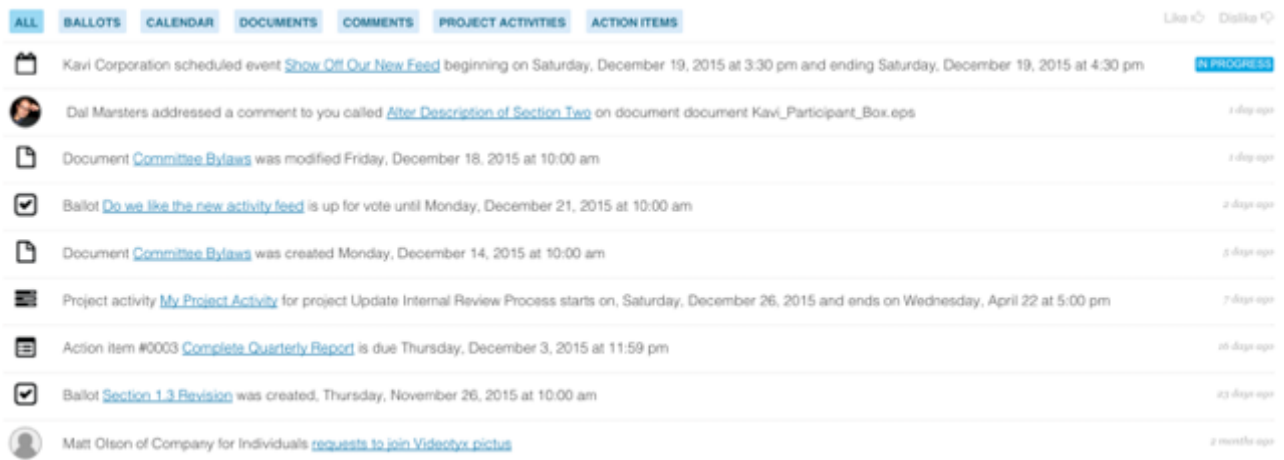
ALL BALLOTS CALENDAR DOCUMENTS COMMENTS PROJECT ACTIVITIES ACTION ITEMS

Like Dislike

Kavi Corporation scheduled event Show Off Our New Feed beginning on Saturday, December 19, 2015 at 3:30 pm and ending Saturday, December 19, 2015 at 4:30 pm IN PROGRESS

Dal Marsters addressed a comment to you called Alter Description of Section Two on document document Kavi_Participant_Box.eps 1 day ago

Document Committee Bylaws was modified Friday, December 18, 2015 at 10:00 am 1 day ago

Ballot Do we like the new activity feed is up for vote until Monday, December 21, 2015 at 10:00 am 2 days ago

Document Committee Bylaws was created Monday, December 14, 2015 at 10:00 am 5 days ago

Project activity My Project Activity for project Update Internal Review Process starts on, Saturday, December 26, 2015 and ends on Wednesday, April 22 at 5:00 pm 7 days ago

Action item #0003 Complete Quarterly Report is due Thursday, December 3, 2015 at 11:59 pm 16 days ago

Ballot Section 1.3 Revision was created, Thursday, November 26, 2015 at 10:00 am 23 days ago

Matt Olson of Company for Individuals requests to join Videotyx pictus 2 months ago